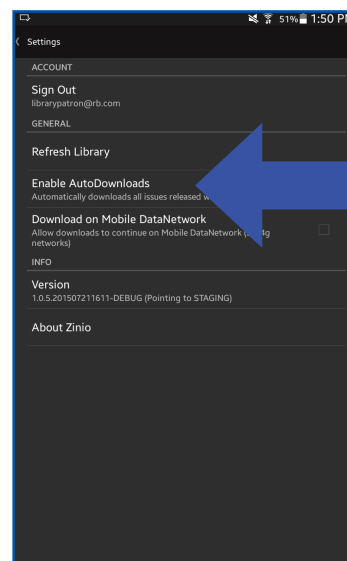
51% 1:50 P

Settings

ACCOUNT

Sign Out
librarypatron@rb.com

GENERAL

Refresh Library

Enable AutoDownloads
Automatically downloads all issues released w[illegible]

Download on Mobile DataNetwork
Allow downloads to continue on Mobile DataNetwork ([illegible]4g networks)

INFO

Version
1.0.5.201507211611-DEBUG (Pointing to STAGING)

About Zinio